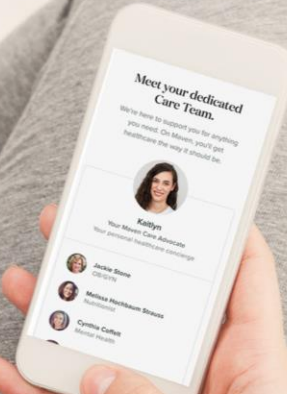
Meet your dedicated Care Team.

We're here to support you for anything you need. On Maven, you'll get healthcare the way it should be.

Kaitlyn
Your Maven Care Advocate
Your personal healthcare concierge

Jackie Stone
OB/GYN

Melissa Hochbaum Strauss
Nutritionist

Cynthia Coffelt
Mental Health